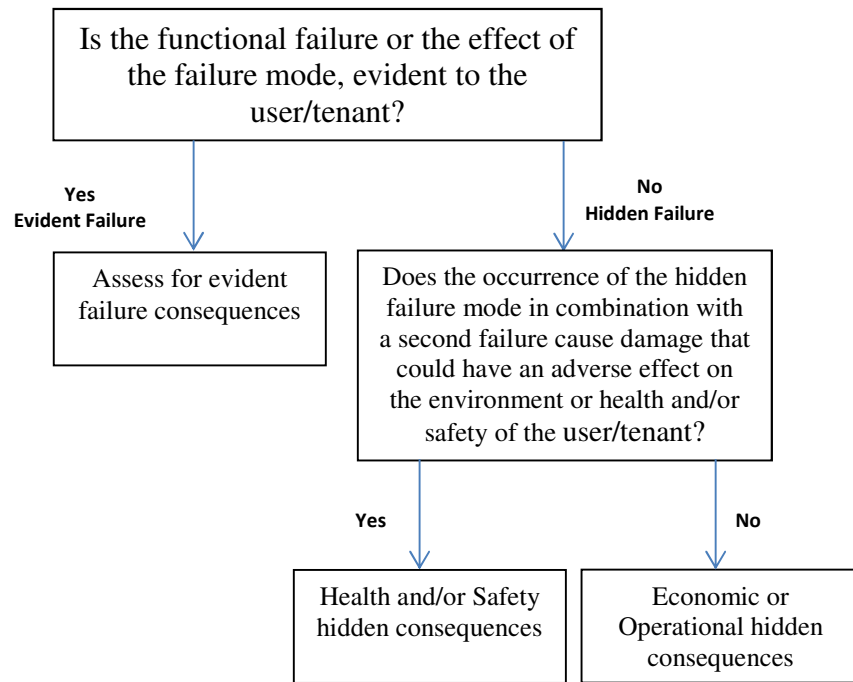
Is the functional failure or the effect of the failure mode, evident to the user/tenant?

Yes
Evident Failure

No
Hidden Failure

Assess for evident failure consequences

Does the occurrence of the hidden failure mode in combination with a second failure cause damage that could have an adverse effect on the environment or health and/or safety of the user/tenant?

Yes

No

Health and/or Safety hidden consequences

Economic or Operational hidden consequences